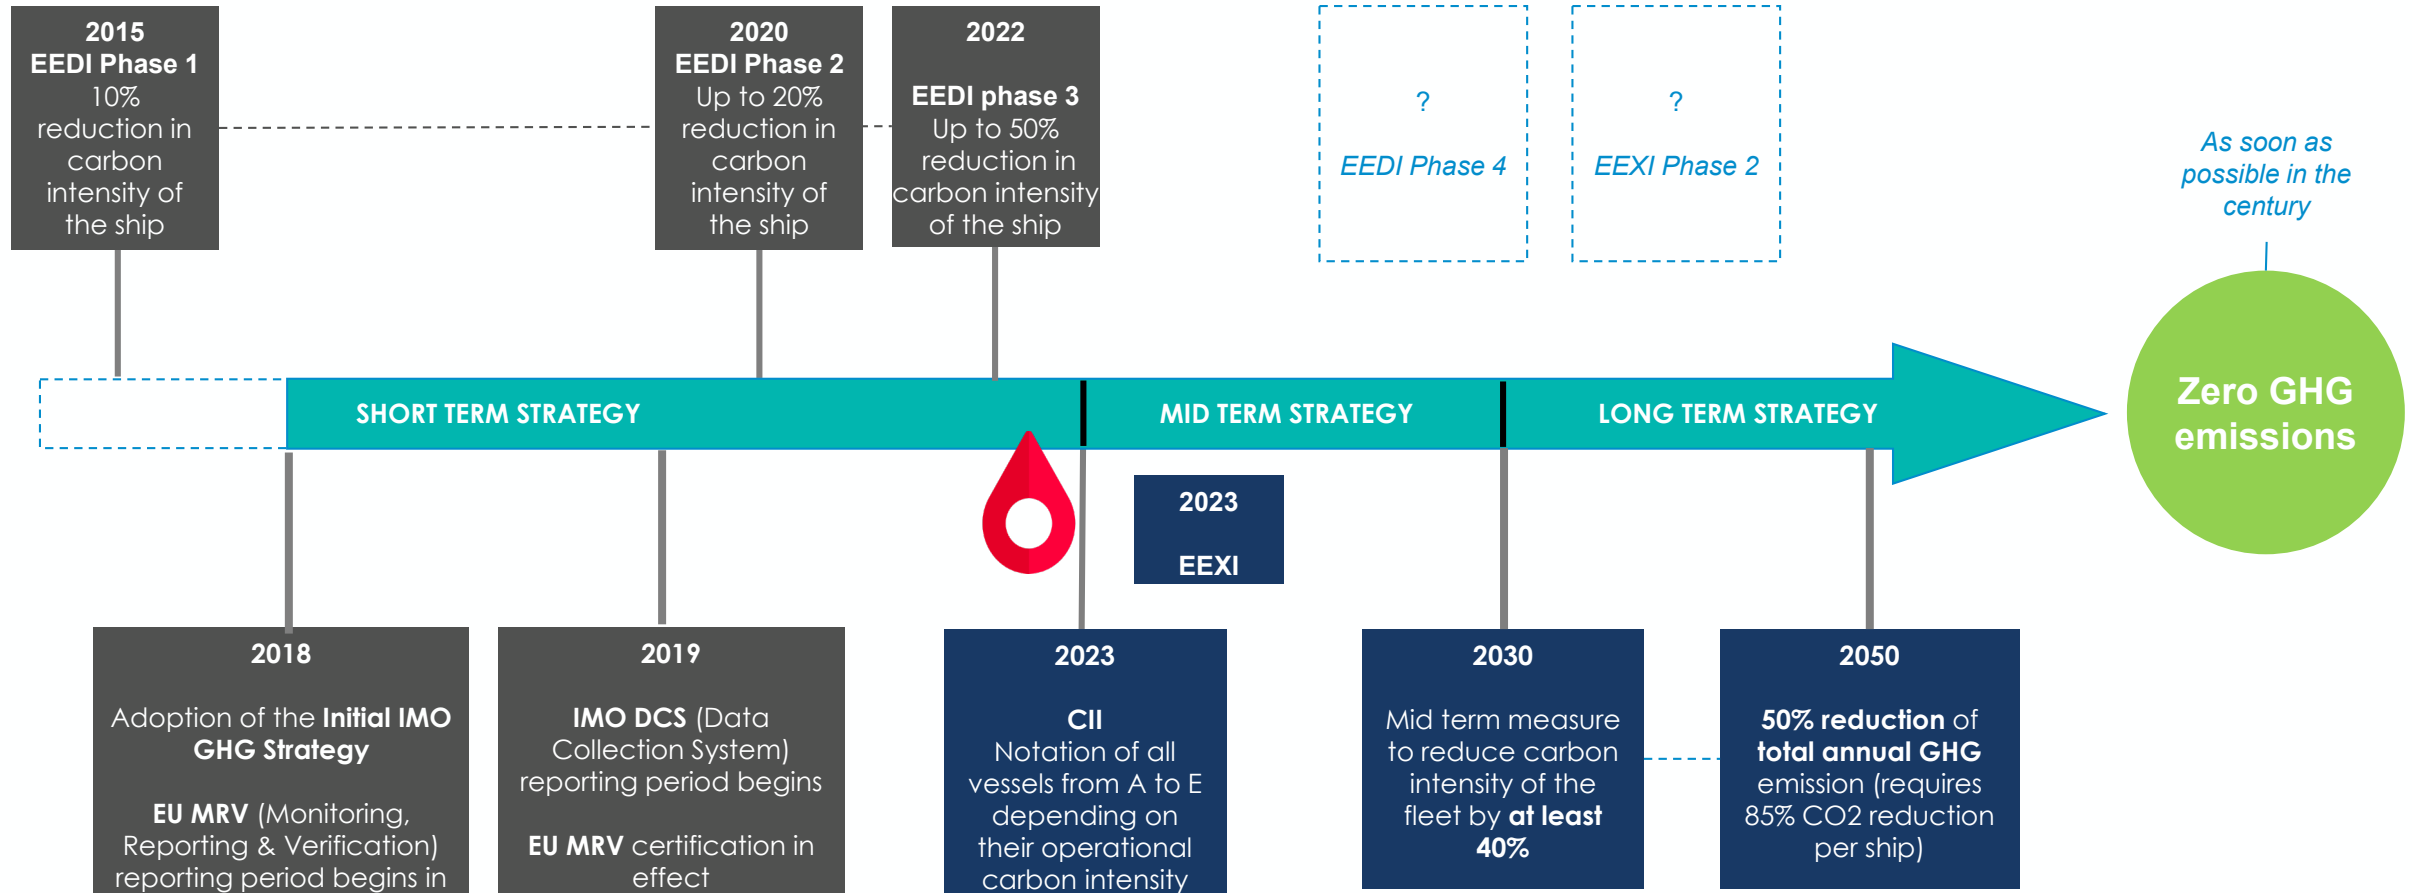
2015
EEDI Phase 1
10% reduction in carbon intensity of the ship

2020
EEDI Phase 2
Up to 20% reduction in carbon intensity of the ship

2022
EEDI phase 3
Up to 50% reduction in carbon intensity of the ship

?
EEDI Phase 4

?
EEXI Phase 2

As soon as possible in the century

SHORT TERM STRATEGY

MID TERM STRATEGY

LONG TERM STRATEGY

Zero GHG emissions

2023
EEXI

2018
Adoption of the Initial IMO GHG Strategy

EU MRV (Monitoring, Reporting & Verification) reporting period begins in

2019
IMO DCS (Data Collection System) reporting period begins

EU MRV certification in effect

2023
CII
Notation of all vessels from A to E depending on their operational carbon intensity

2030
Mid term measure to reduce carbon intensity of the fleet by at least 40%

2050
50% reduction of total annual GHG emission (requires 85% CO2 reduction per ship)